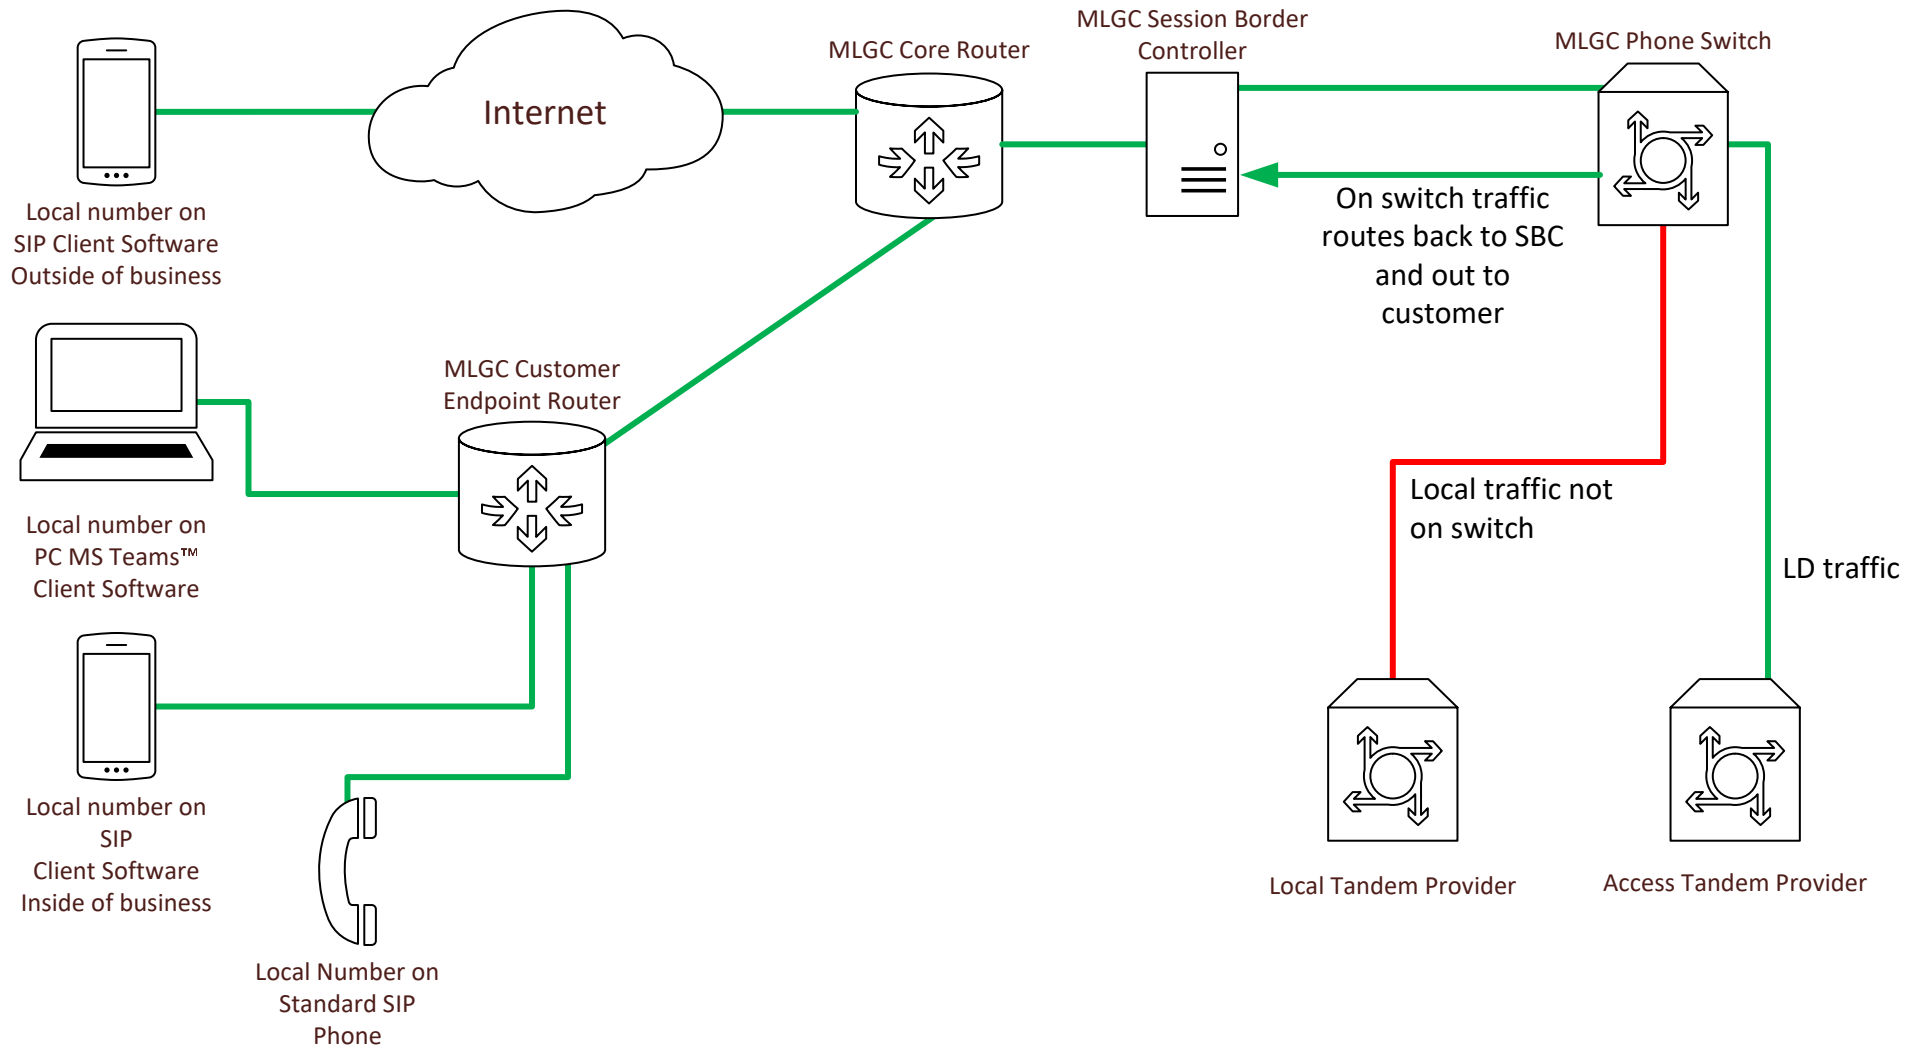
MLGC Session Border Controller

MLGC Core Router

MLGC Phone Switch

Internet

Local number on SIP Client Software Outside of business

On switch traffic routes back to SBC and out to customer

MLGC Customer Endpoint Router

Local number on PC MS Teams™ Client Software

Local traffic not on switch

LD traffic

Local number on SIP Client Software Inside of business

Local Number on Standard SIP Phone

Local Tandem Provider

Access Tandem Provider